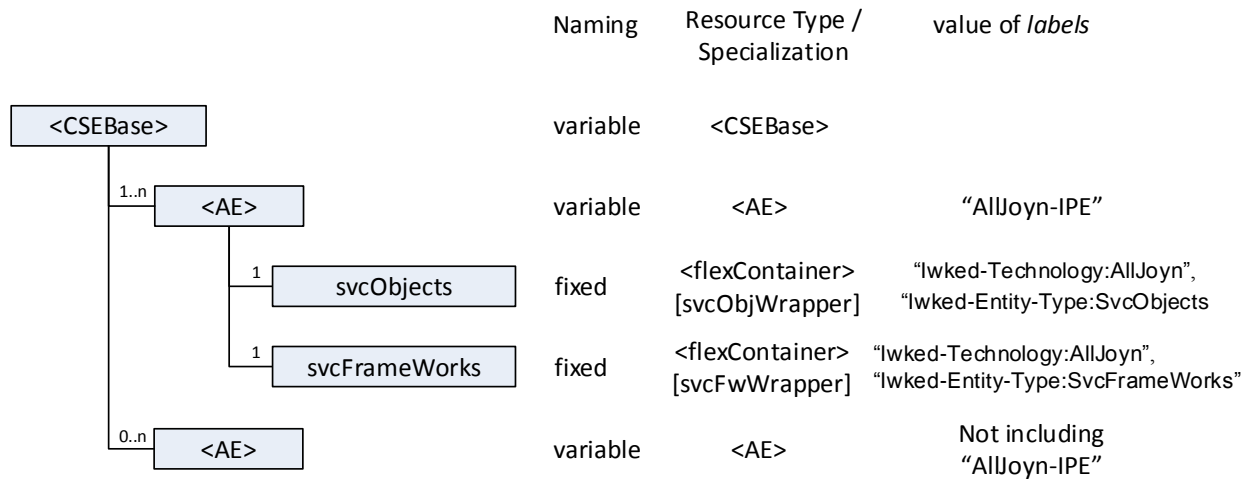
Naming | Resource Type / Specialization | value of *labels*

<CSEBase> | variable | <CSEBase> |

1..n <AE> | variable | <AE> | “AllJoyn-IPE”

1 svcObjects | fixed | <flexContainer> [svcObjWrapper] | “Iwked-Technology:AllJoyn”, “Iwked-Entity-Type:SvcObjects

1 svcFrameWorks | fixed | <flexContainer> [svcFwWrapper] | “Iwked-Technology:AllJoyn”, “Iwked-Entity-Type:SvcFrameWorks”

0..n <AE> | variable | <AE> | Not including “AllJoyn-IPE”